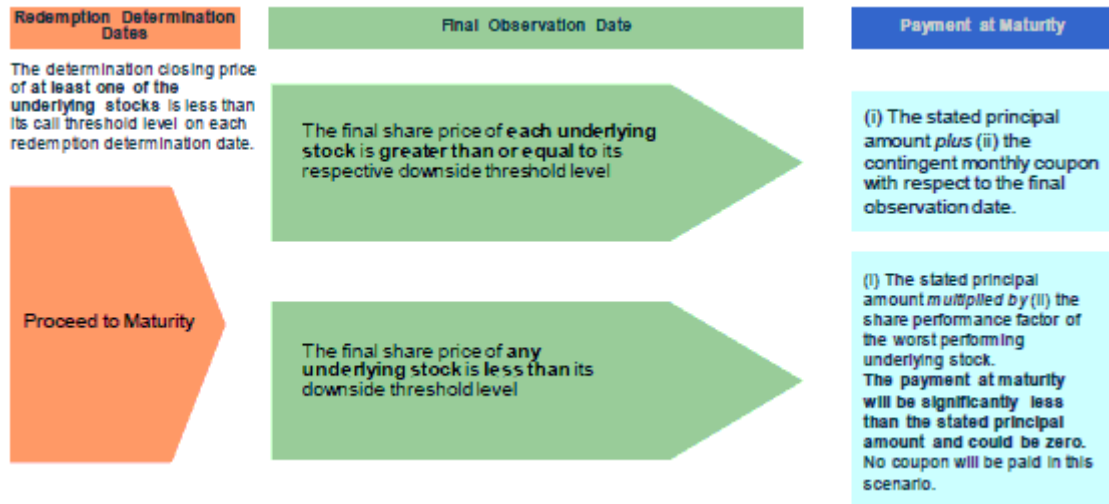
Redemption Determination Dates

Final Observation Date

Payment at Maturity

The determination closing price of at least one of the underlying stocks is less than its call threshold level on each redemption determination date.

The final share price of each underlying stock is greater than or equal to its respective downside threshold level

(i) The stated principal amount plus (ii) the contingent monthly coupon with respect to the final observation date.

Proceed to Maturity

The final share price of any underlying stock is less than its downside threshold level

(i) The stated principal amount multiplied by (ii) the share performance factor of the worst performing underlying stock.
The payment at maturity will be significantly less than the stated principal amount and could be zero.
No coupon will be paid in this scenario.